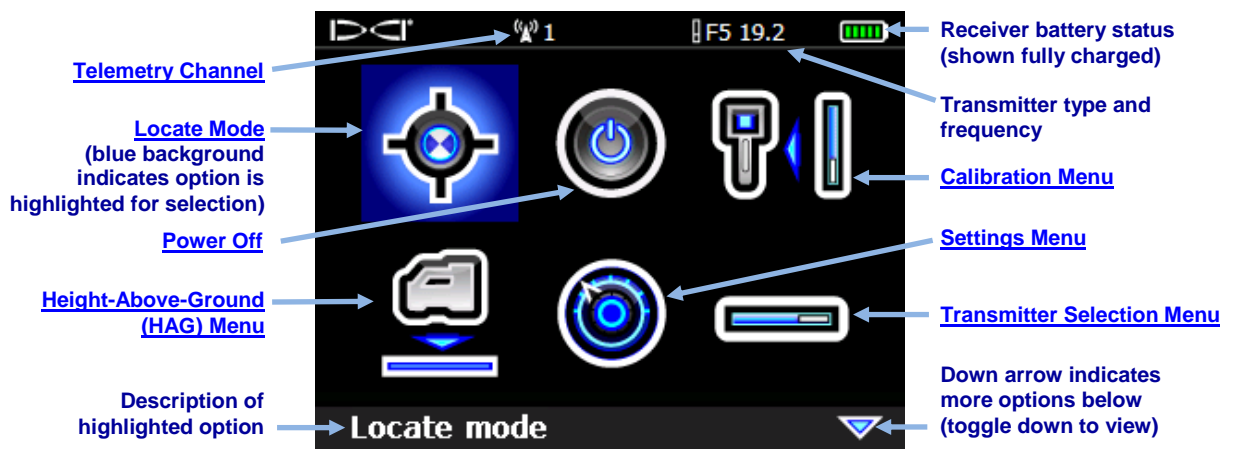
DCI

1

F5 19.2

Receiver battery status (shown fully charged)

Telemetry Channel

Transmitter type and frequency

Locate Mode (blue background indicates option is highlighted for selection)

Calibration Menu

Power Off

Settings Menu

Height-Above-Ground (HAG) Menu

Transmitter Selection Menu

Description of highlighted option

Locate mode

Down arrow indicates more options below (toggle down to view)